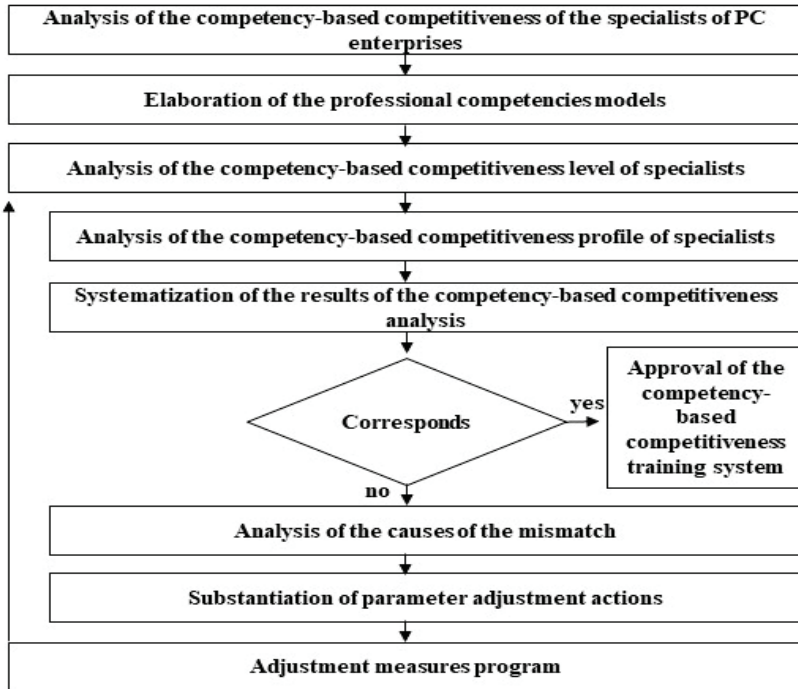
Analysis of the competency-based competitiveness of the specialists of PC enterprises

Elaboration of the professional competencies models

Analysis of the competency-based competitiveness level of specialists

Analysis of the competency-based competitiveness profile of specialists

Systematization of the results of the competency-based competitiveness analysis

Corresponds

yes

Approval of the competency-based competitiveness training system

no

Analysis of the causes of the mismatch

Substantiation of parameter adjustment actions

Adjustment measures program